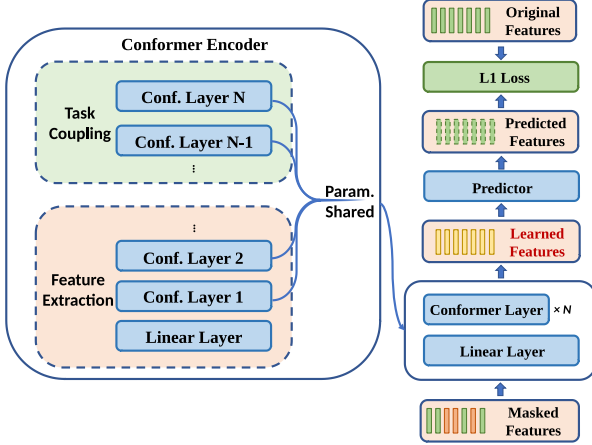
Conformer Encoder

Task Coupling

Conf. Layer N

Conf. Layer N-1

⋮

⋮

Conf. Layer 2

Feature Extraction

Conf. Layer 1

Linear Layer

Param. Shared

Original Features

L1 Loss

Predicted Features

Predictor

Learned Features

Conformer Layer

× N

Linear Layer

Masked Features